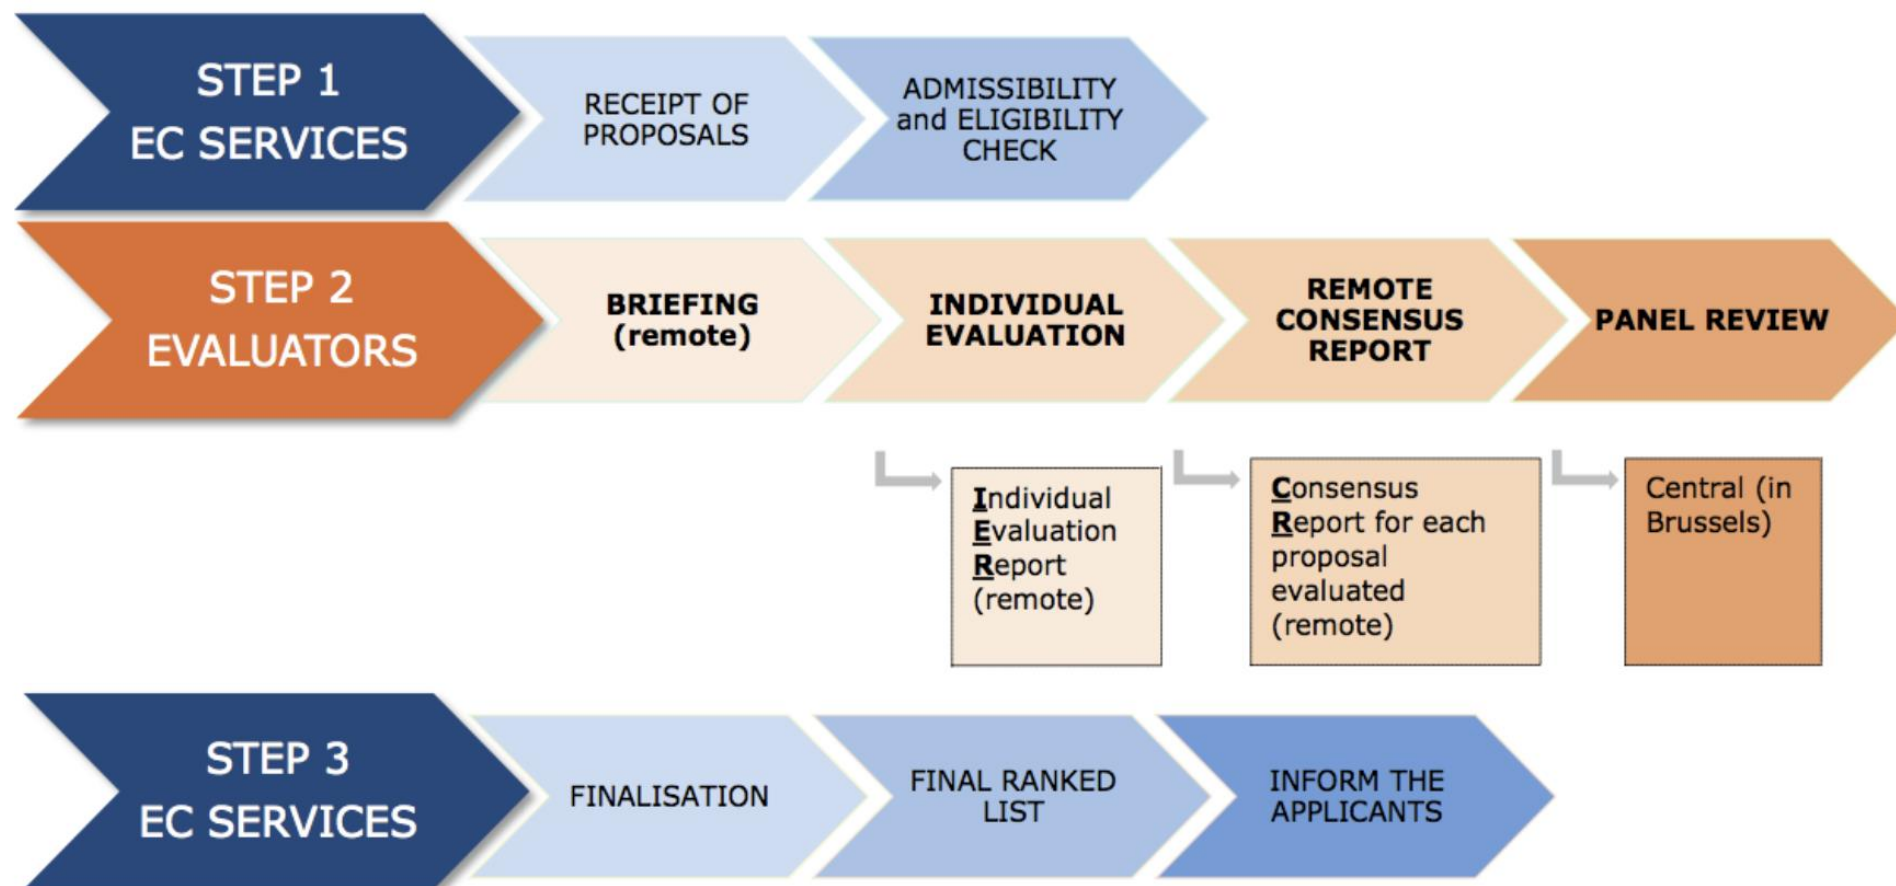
STEP 1
EC SERVICES

RECEIPT OF PROPOSALS

ADMISSIBILITY and ELIGIBILITY CHECK

STEP 2
EVALUATORS

BRIEFING (remote)

INDIVIDUAL EVALUATION

REMOTE CONSENSUS REPORT

PANEL REVIEW

Individual Evaluation Report (remote)

Consensus Report for each proposal evaluated (remote)

Central (in Brussels)

STEP 3
EC SERVICES

FINALISATION

FINAL RANKED LIST

INFORM THE APPLICANTS